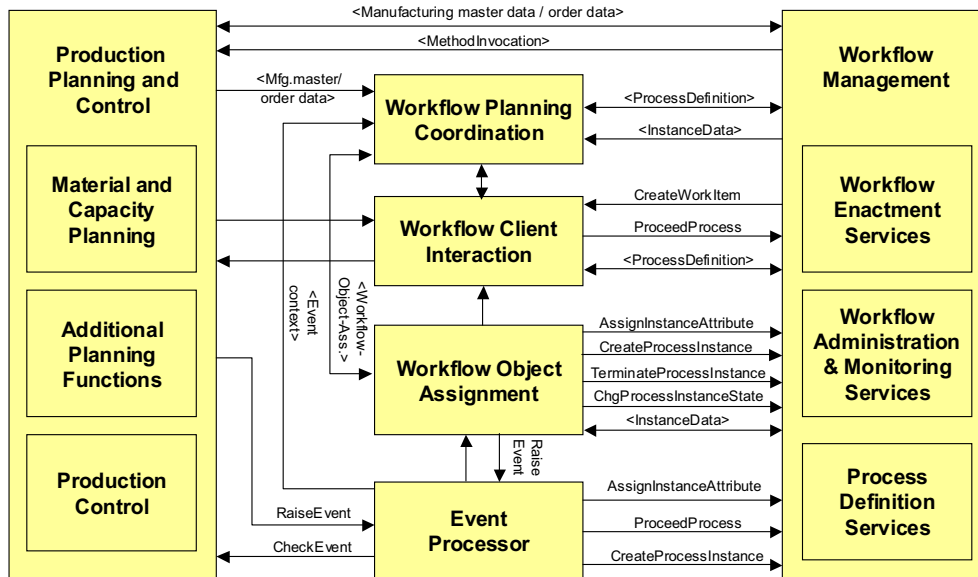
<Manufacturing master data / order data>

<MethodInvocation>

Production Planning and Control

Material and Capacity Planning

Additional Planning Functions

Production Control

<Mfg.master/ order data>

Workflow Planning Coordination

Workflow Client Interaction

Workflow Object Assignment

Event Processor

<Event context>

<Workflow-Object-Ass.>

Raise Event

RaiseEvent

CheckEvent

<ProcessDefinition>

<InstanceData>

CreateWorkItem

ProceedProcess

<ProcessDefinition>

AssignInstanceAttribute

CreateProcessInstance

TerminateProcessInstance

ChgProcessInstanceState

<InstanceData>

AssignInstanceAttribute

ProceedProcess

CreateProcessInstance

Workflow Management

Workflow Enactment Services

Workflow Administration & Monitoring Services

Process Definition Services